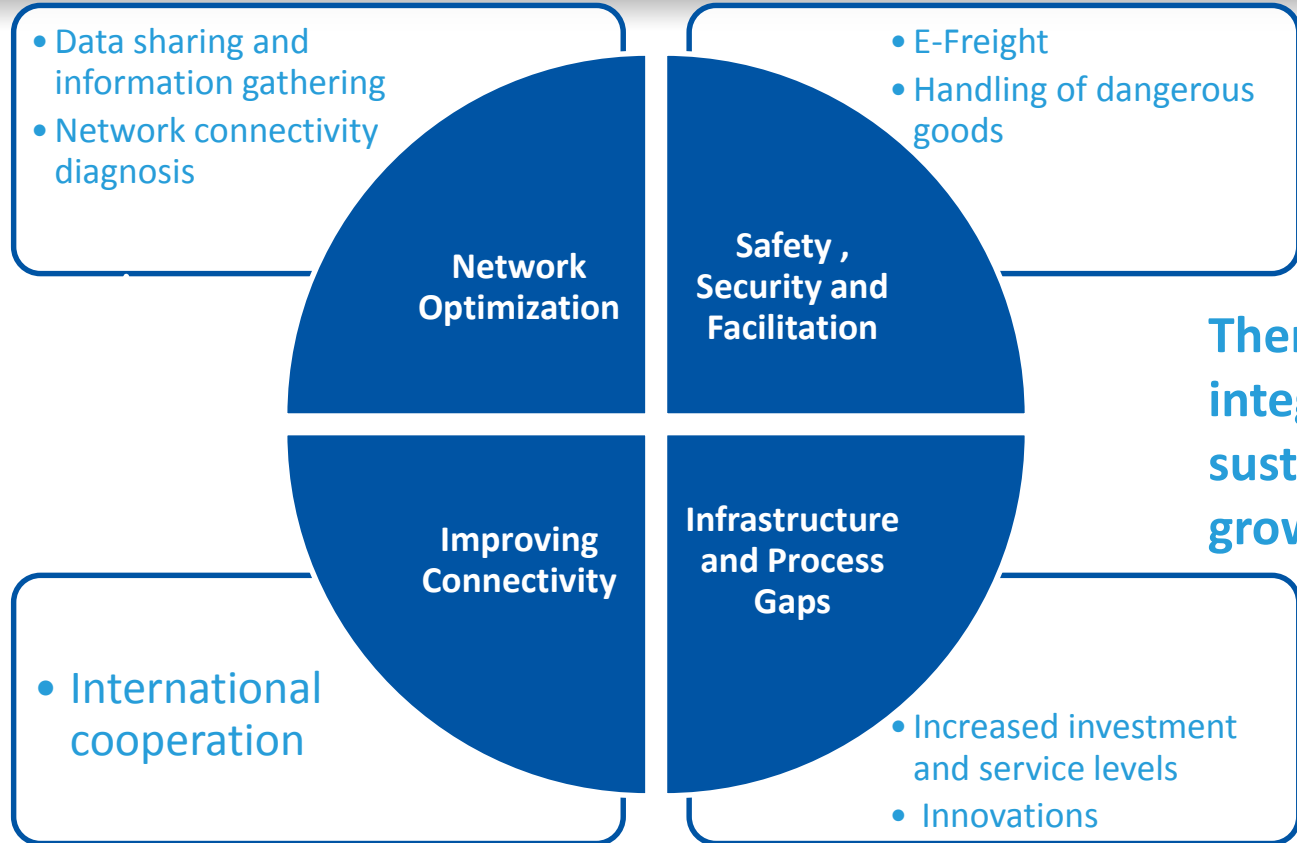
• Data sharing and information gathering
• Network connectivity diagnosis

• E-Freight
• Handling of dangerous goods

Network Optimization

Safety , Security and Facilitation

Ther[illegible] integ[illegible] sust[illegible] grov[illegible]

Improving Connectivity

Infrastructure and Process Gaps

• International cooperation

• Increased investment and service levels
• Innovations